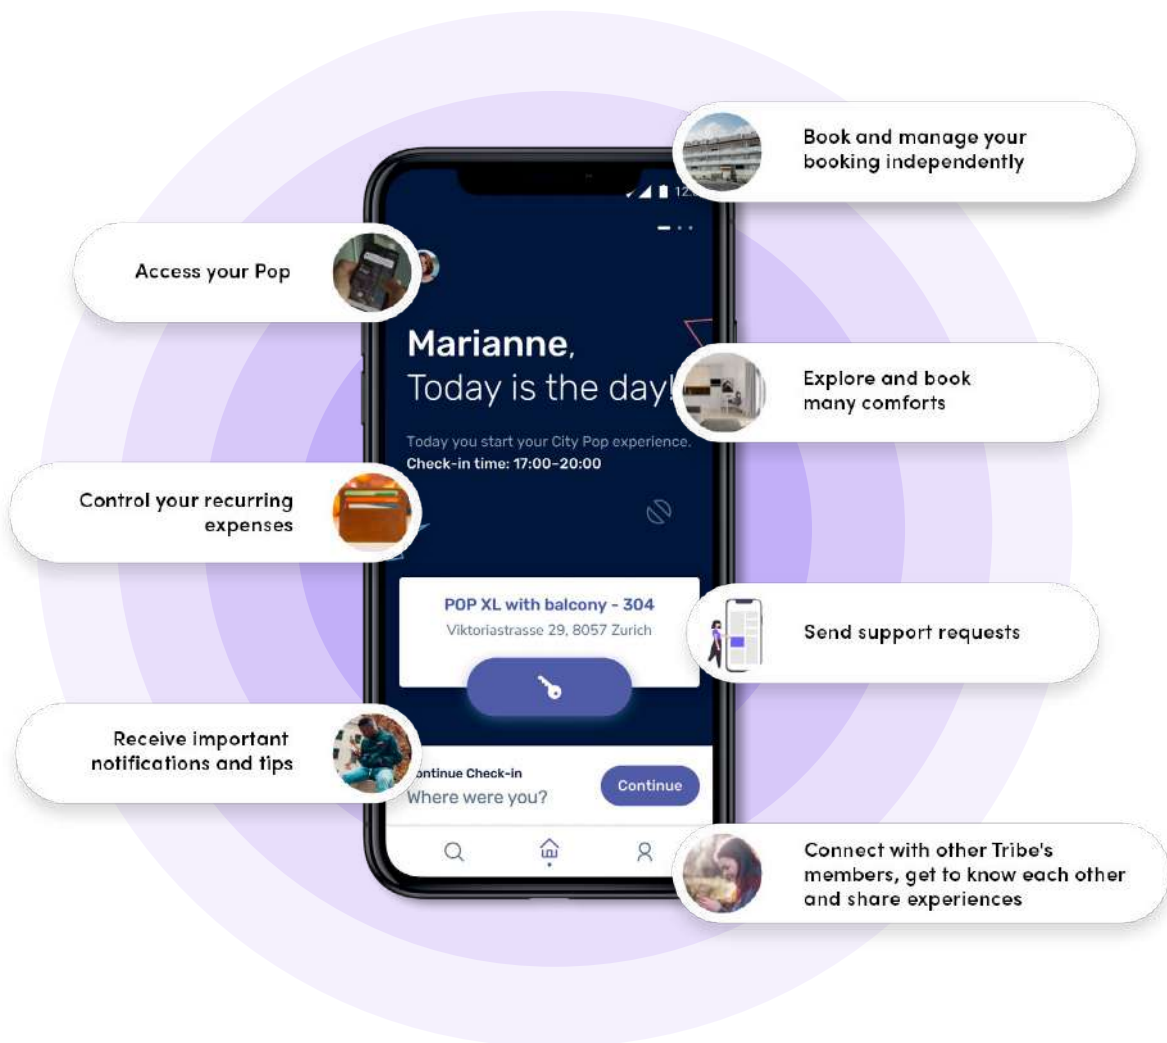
Book and manage your booking independently

Access your Pop

Marianne,
Today is the day!

Today you start your City Pop experience.
Check-in time: 17:00-20:00

Explore and book many comforts

Control your recurring expenses

POP XL with balcony - 304
Viktoriastrasse 29, 8057 Zurich

Send support requests

Receive important notifications and tips

ontinue Check-in
Where were you?

Continue

Connect with other Tribe's members, get to know each other and share experiences